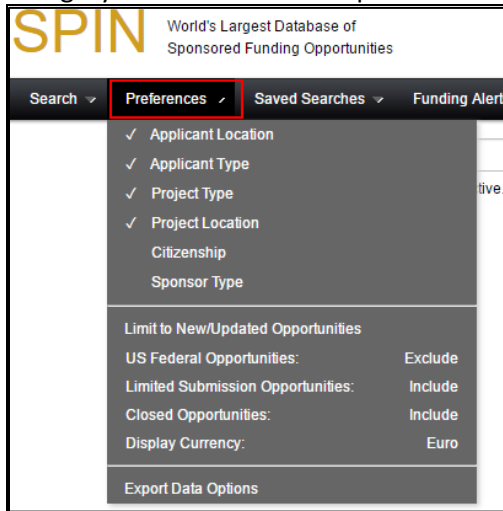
SPIN World's Largest Database of Sponsored Funding Opportunities

Search Preferences Saved Searches Funding Alert

✓ Applicant Location
✓ Applicant Type
✓ Project Type
✓ Project Location
Citizenship
Sponsor Type

Limit to New/Updated Opportunities
US Federal Opportunities: Exclude
Limited Submission Opportunities: Include
Closed Opportunities: Include
Display Currency: Euro

Export Data Options

tive.